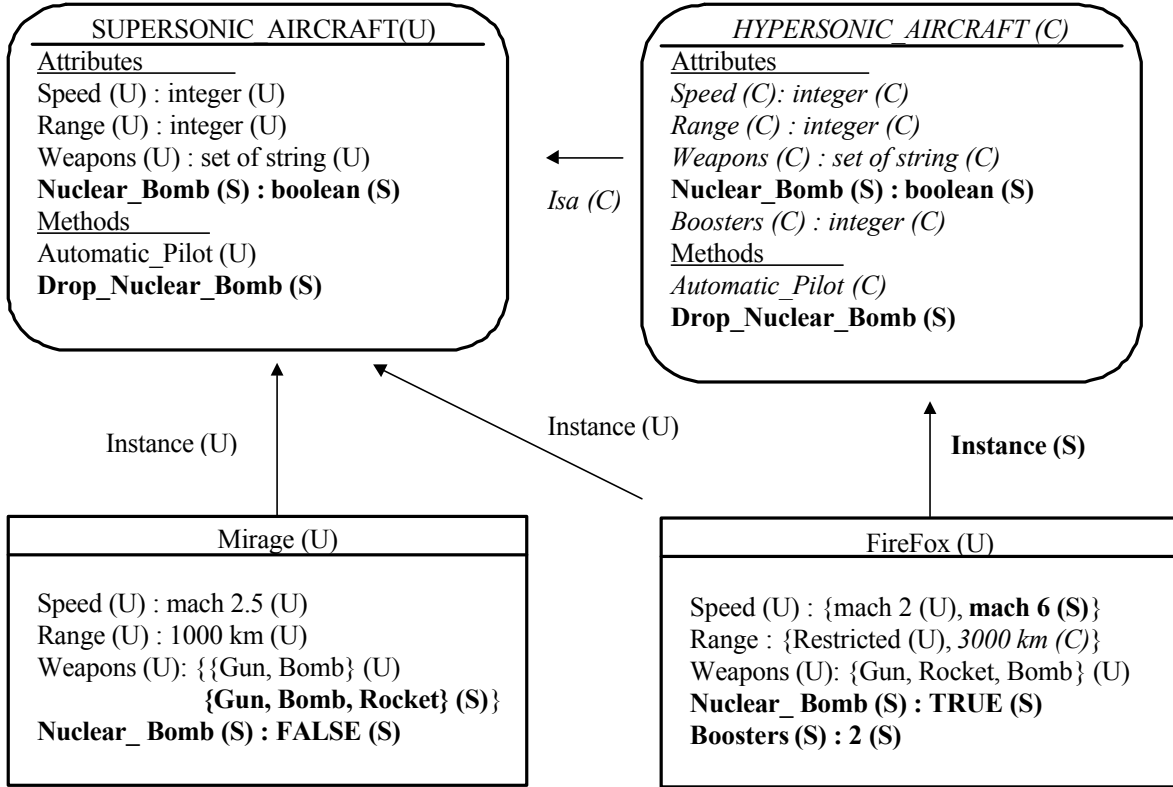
SUPERSONIC_AIRCRAFT(U)
Attributes
Speed (U) : integer (U)
Range (U) : integer (U)
Weapons (U) : set of string (U)
**Nuclear_Bomb (S) : boolean (S)**
Methods
Automatic_Pilot (U)
**Drop_Nuclear_Bomb (S)**

*HYPERSONIC_AIRCRAFT (C)*
Attributes
*Speed (C): integer (C)*
*Range (C) : integer (C)*
*Weapons (C) : set of string (C)*
**Nuclear_Bomb (S) : boolean (S)**
*Boosters (C) : integer (C)*
Methods
*Automatic_Pilot (C)*
**Drop_Nuclear_Bomb (S)**

*Isa (C)*

Instance (U)

Instance (U)

**Instance (S)**

Mirage (U)
Speed (U) : mach 2.5 (U)
Range (U) : 1000 km (U)
Weapons (U): {{Gun, Bomb} (U)
**{Gun, Bomb, Rocket} (S)**}
**Nuclear_ Bomb (S) : FALSE (S)**

FireFox (U)
Speed (U) : {mach 2 (U), **mach 6 (S)**}
Range : {Restricted (U), *3000 km (C)*}
Weapons (U): {Gun, Rocket, Bomb} (U)
**Nuclear_ Bomb (S) : TRUE (S)**
**Boosters (S) : 2 (S)**